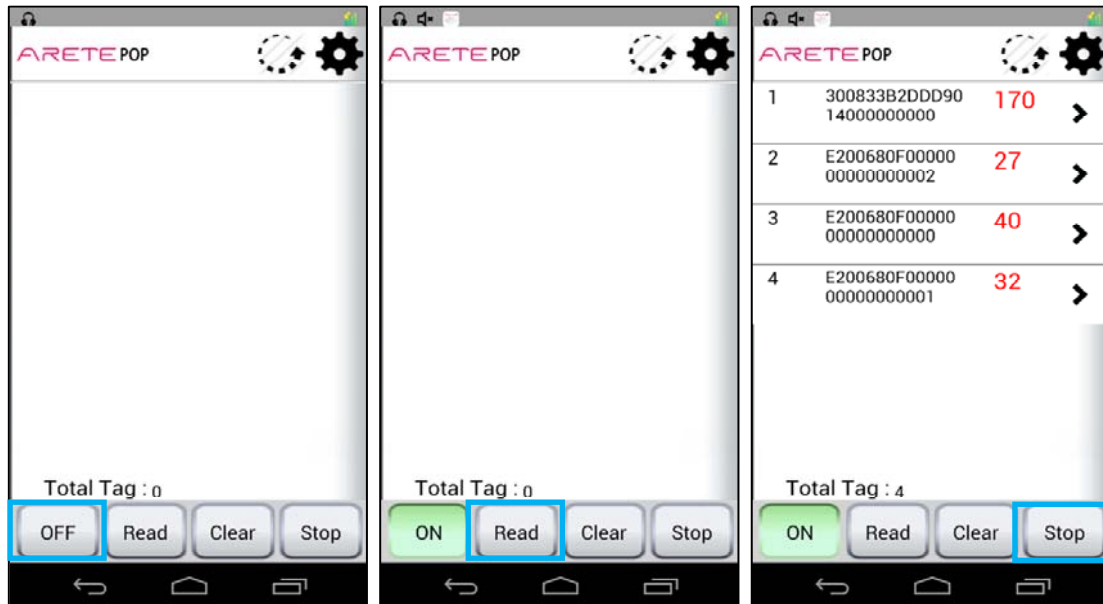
ARETE POP

Total Tag : 0

OFF Read Clear Stop

ARETE POP

Total Tag : 0

ON Read Clear Stop

ARETE POP

| | | | |
|---|---|---|---|
| 1 | 300833B2DDD90 14000000000 | 170 | > |
| 2 | E200680F00000 00000000002 | 27 | > |
| 3 | E200680F00000 00000000000 | 40 | > |
| 4 | E200680F00000 00000000001 | 32 | > |

Total Tag : 4

ON Read Clear Stop